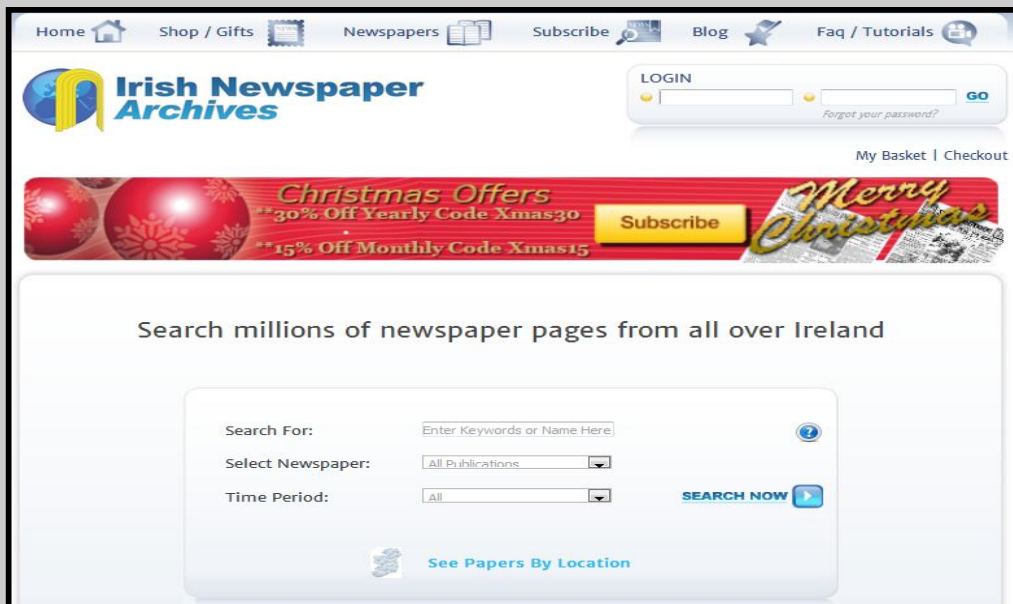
Home Shop / Gifts Newspapers Subscribe Blog Faq / Tutorials

Irish Newspaper Archives

LOGIN

GO

Forgot your password?

My Basket | Checkout

Christmas Offers
**30% Off Yearly Code Xmas30
**15% Off Monthly Code Xmas15

Subscribe

Merry Christmas

Search millions of newspaper pages from all over Ireland

Search For: Enter Keywords or Name Here

Select Newspaper: All Publications

Time Period: All

SEARCH NOW

See Papers By Location